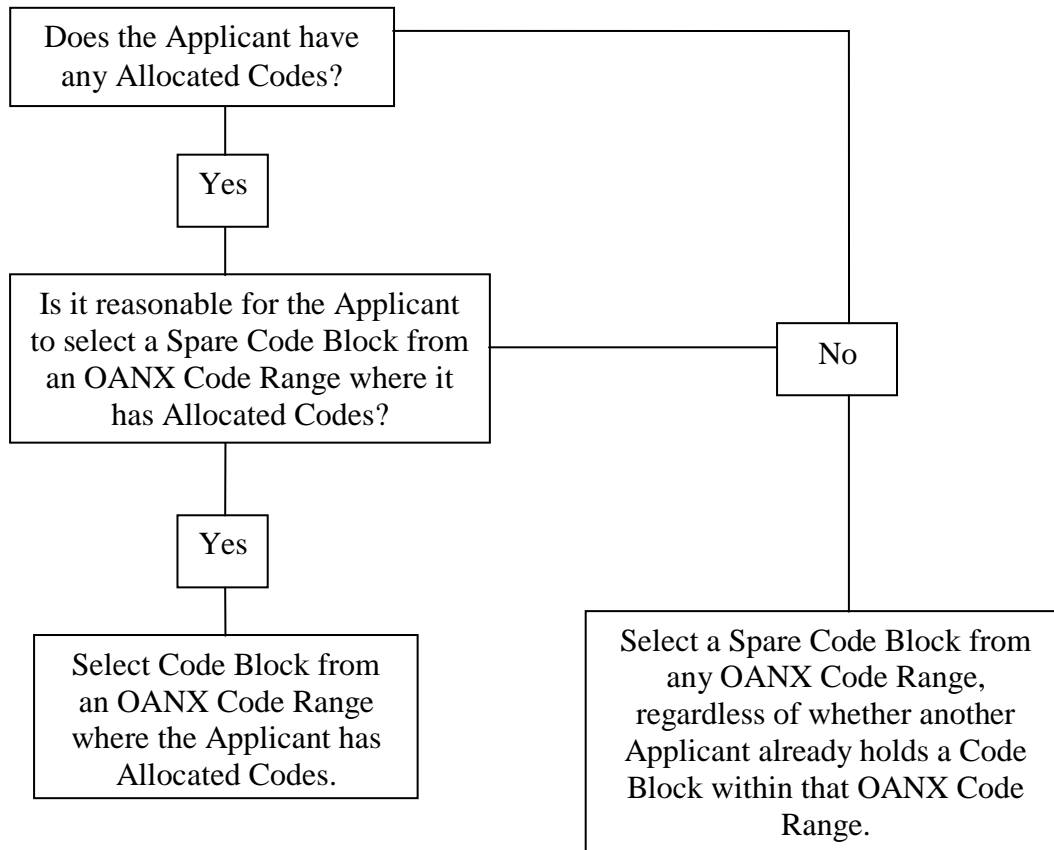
Does the Applicant have any Allocated Codes?

Yes

Is it reasonable for the Applicant to select a Spare Code Block from an OANX Code Range where it has Allocated Codes?

No

Yes

Select Code Block from an OANX Code Range where the Applicant has Allocated Codes.

Select a Spare Code Block from any OANX Code Range, regardless of whether another Applicant already holds a Code Block within that OANX Code Range.